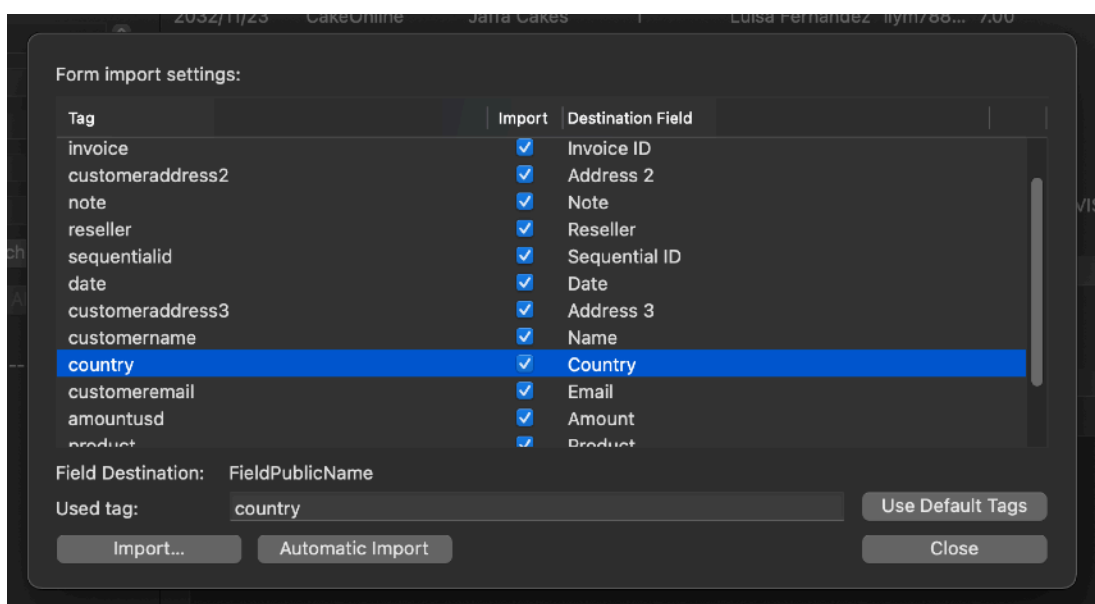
2032/11/23 CakeOnline Jaffa Cakes 1 Luisa Fernandez ilym788... 7.00

Form import settings:

| Tag | Import | Destination Field |
|---|---|---|
| invoice | ☑ | Invoice ID |
| customeraddress2 | ☑ | Address 2 |
| note | ☑ | Note |
| reseller | ☑ | Reseller |
| sequentialid | ☑ | Sequential ID |
| date | ☑ | Date |
| customeraddress3 | ☑ | Address 3 |
| customername | ☑ | Name |
| country | ☑ | Country |
| customeremail | ☑ | Email |
| amountusd | ☑ | Amount |
| product | ☑ | Product |

Field Destination: FieldPublicName

Used tag: country

Use Default Tags

Import...

Automatic Import

Close